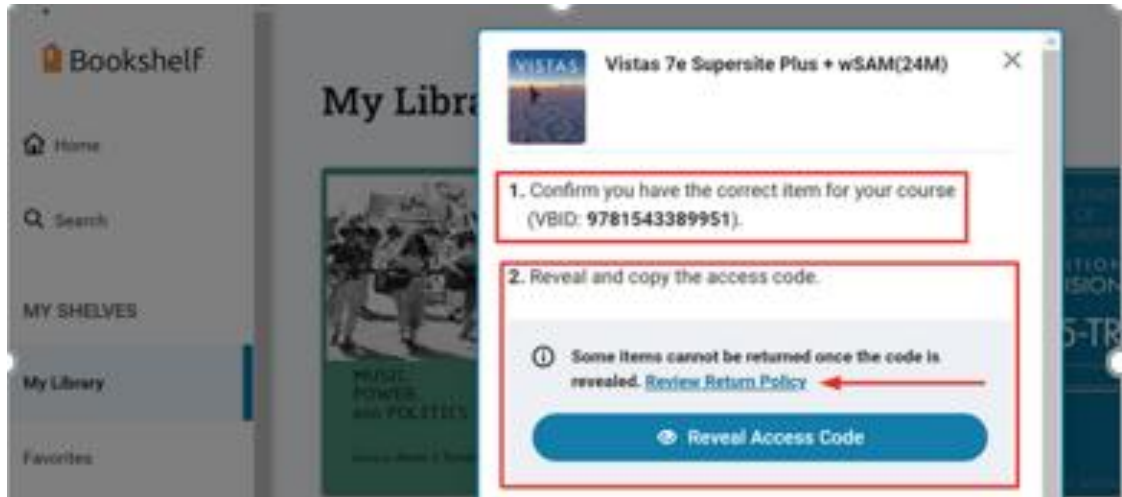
Bookshelf

Home

Search

MY SHELVES

My Library

Favorites

My Libra

MUSIC POWER and POLITICS

VISTAS

Vistas 7e Supersite Plus + wSAM(24M)

1. Confirm you have the correct item for your course (VBID: 9781543389951).

2. Reveal and copy the access code.

Some items cannot be returned once the code is revealed. Review Return Policy

Reveal Access Code